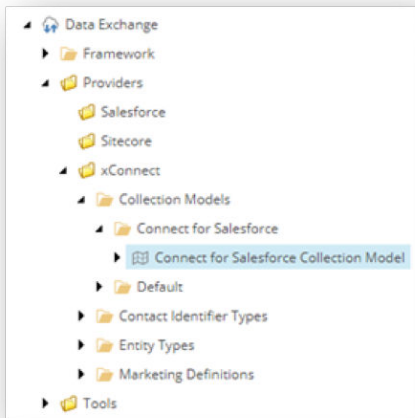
Data Exchange
Framework
Providers
Salesforce
Sitecore
xConnect
Collection Models
Connect for Salesforce
Connect for Salesforce Collection Model
Default
Contact Identifier Types
Entity Types
Marketing Definitions
Tools